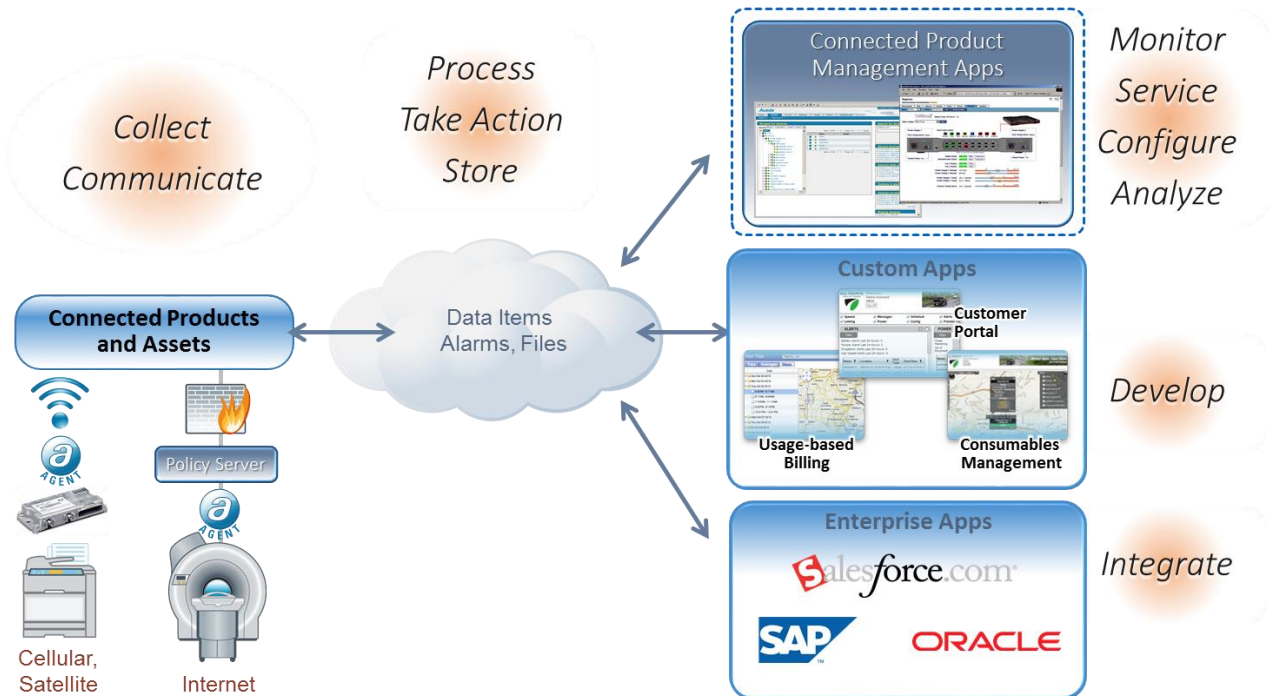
Collect
Communicate

Process
Take Action
Store

Connected Product Management Apps

Monitor
Service
Configure
Analyze

Connected Products and Assets

Data Items
Alarms, Files

Custom Apps

Customer Portal

Usage-based Billing

Consumables Management

Develop

AGENT

Policy Server

AGENT

Enterprise Apps

salesforce.com

SAP

ORACLE

Integrate

Cellular, Satellite

Internet